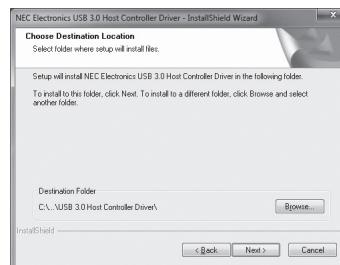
NEC Electronics USB 3.0 Host Controller Driver - InstallShield Wizard

Choose Destination Location
Select folder where setup will install files.

Setup will install NEC Electronics USB 3.0 Host Controller Driver in the following folder.

To install to this folder, click Next. To install to a different folder, click Browse and select another folder.

Destination Folder
C:\...\USB 3.0 Host Controller Driver\

Browse...

InstallShield

< Back
Next >
Cancel